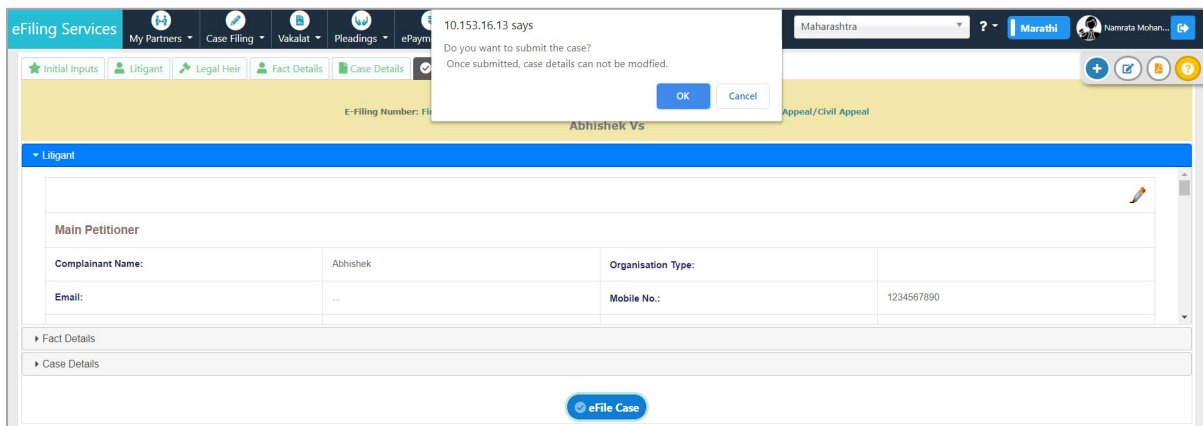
eFiling Services My Partners Case Filing Vakalat Pleadings ePaym

10.153.16.13 says
Do you want to submit the case?
Once submitted, case details can not be modfied.
OK Cancel

Maharashtra ? Marathi Namrata Mohan...

Initial Inputs Litigant Legal Heir Fact Details Case Details

E-Filing Number: Fi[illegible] Appeal/Civil Appeal
Abhishek Vs

Litigant

Main Petitioner

| Complainant Name: | Abhishek | Organisation Type: | |
|---|---|---|---|
| Email: | .... | Mobile No.: | 1234567890 |

Fact Details
Case Details

eFile Case